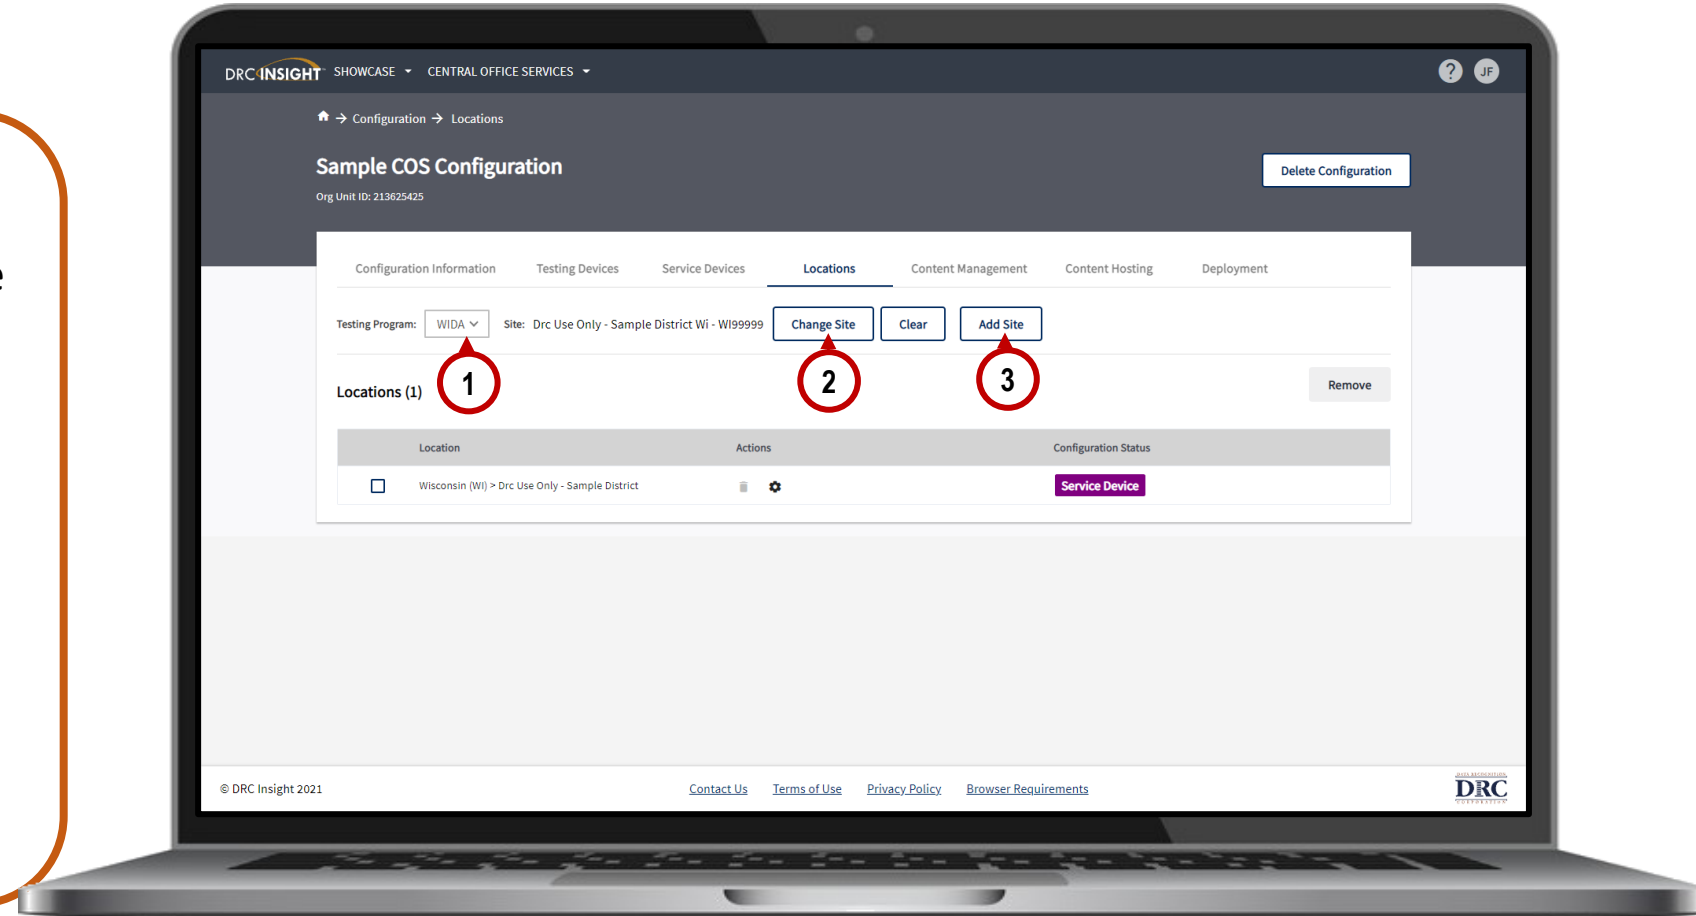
DRC INSIGHT SHOWCASE CENTRAL OFFICE SERVICES

JF

Configuration → Locations

Sample COS Configuration

Org Unit ID: 213625425

Delete Configuration

Configuration Information Testing Devices Service Devices Locations Content Management Content Hosting Deployment

Testing Program: WIDA Site: Drc Use Only - Sample District Wi - WI99999 Change Site Clear Add Site

1 2 3

Locations (1)

Remove

| | Location | Actions | Configuration Status |
|---|---|---|---|
| ☐ | Wisconsin (WI) > Drc Use Only - Sample District | | Service Device |

© DRC Insight 2021

Contact Us Terms of Use Privacy Policy Browser Requirements

DRC